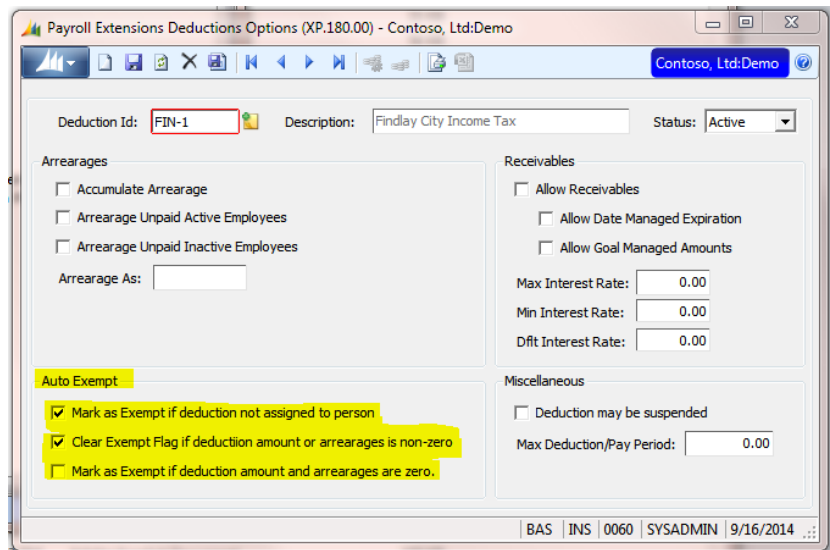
Payroll Extensions Deductions Options (XP.180.00) - Contoso, Ltd:Demo

Contoso, Ltd:Demo

Deduction Id: FIN-1 Description: Findlay City Income Tax Status: Active

Arrearages

Accumulate Arrearage

Arrearage Unpaid Active Employees

Arrearage Unpaid Inactive Employees

Arrearage As:

Receivables

Allow Receivables

Allow Date Managed Expiration

Allow Goal Managed Amounts

Max Interest Rate: 0.00

Min Interest Rate: 0.00

Dflt Interest Rate: 0.00

Auto Exempt

Mark as Exempt if deduction not assigned to person

Clear Exempt Flag if deductiion amount or arrearages is non-zero

Mark as Exempt if deduction amount and arrearages are zero.

Miscellaneous

Deduction may be suspended

Max Deduction/Pay Period: 0.00

BAS | INS | 0060 | SYSADMIN | 9/16/2014